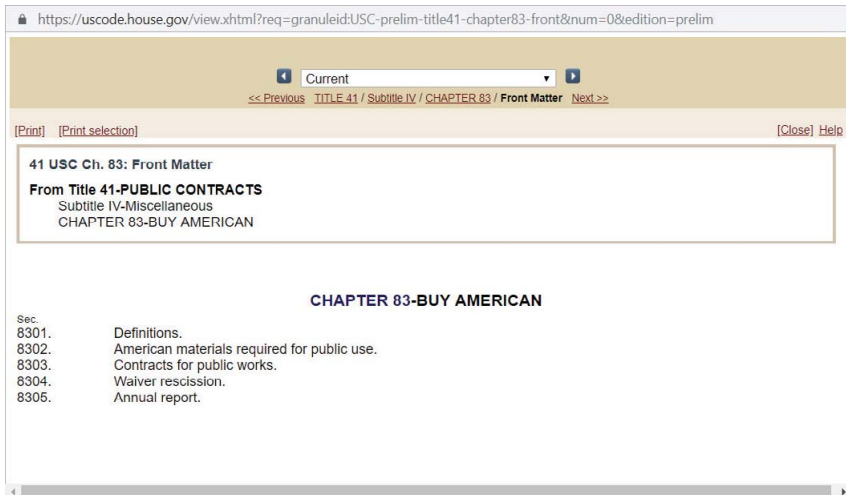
https://uscode.house.gov/view.xhtml?req=granuleid:USC-prelim-title41-chapter83-front&num=0&edition=prelim

Current

<< Previous TITLE 41 / Subtitle IV / CHAPTER 83 / Front Matter Next >>

[Print] [Print selection]

[Close] Help

41 USC Ch. 83: Front Matter

From Title 41-PUBLIC CONTRACTS
Subtitle IV-Miscellaneous
CHAPTER 83-BUY AMERICAN

CHAPTER 83-BUY AMERICAN

Sec.
8301. Definitions.
8302. American materials required for public use.
8303. Contracts for public works.
8304. Waiver rescission.
8305. Annual report.